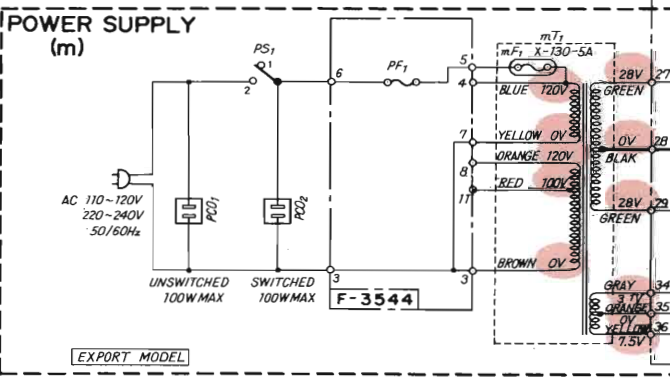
POWER SUPPLY
(m)

PS1
1
2
6
PF1
5
4
mT1
mF1 X-130-5A
BLUE 120V
28V 27
GREEN
7
YELLOW 0V
0V 28
BLAK
ORANGE 120V
8
RED 100V
11
28V 29
GREEN
AC 110~120V
220~240V
50/60Hz
PC01
PC02
BROWN 0V
UNSWITCHED
100W MAX
SWITCHED
100W MAX
3
3
F-3544
GRAY 34
3.7V
ORANGE 35
YELLOW 36
7.5V
EXPORT MODEL